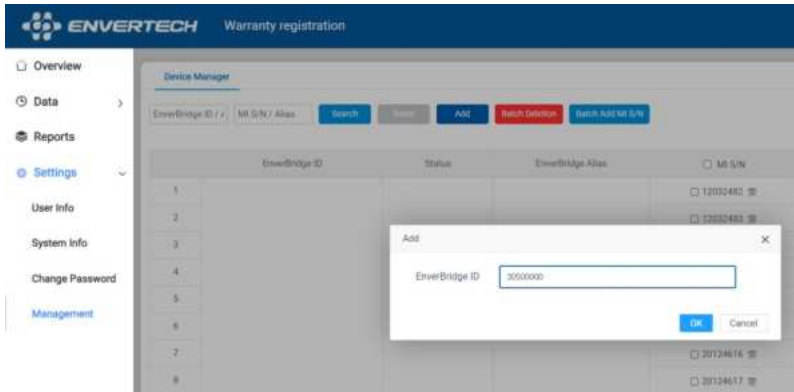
ENVERTECH Warranty registration

Overview

Data

Reports

Settings

User Info

System Info

Change Password

Management

Device Manager

EnverBridge ID / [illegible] MI S/N / Alias Search Reset Add Batch Deletion Batch Add MI S/N

| | EnverBridge ID | Status | EnverBridge Alias | MI S/N |
|---|---|---|---|---|
| 1 | | | | 12032482 |
| 2 | | | | 12032483 |
| 3 | | | | |
| 4 | | | | |
| 5 | | | | |
| 6 | | | | |
| 7 | | | | 20124616 |
| 8 | | | | 20124617 |

Add

EnverBridge ID 30500000

OK Cancel